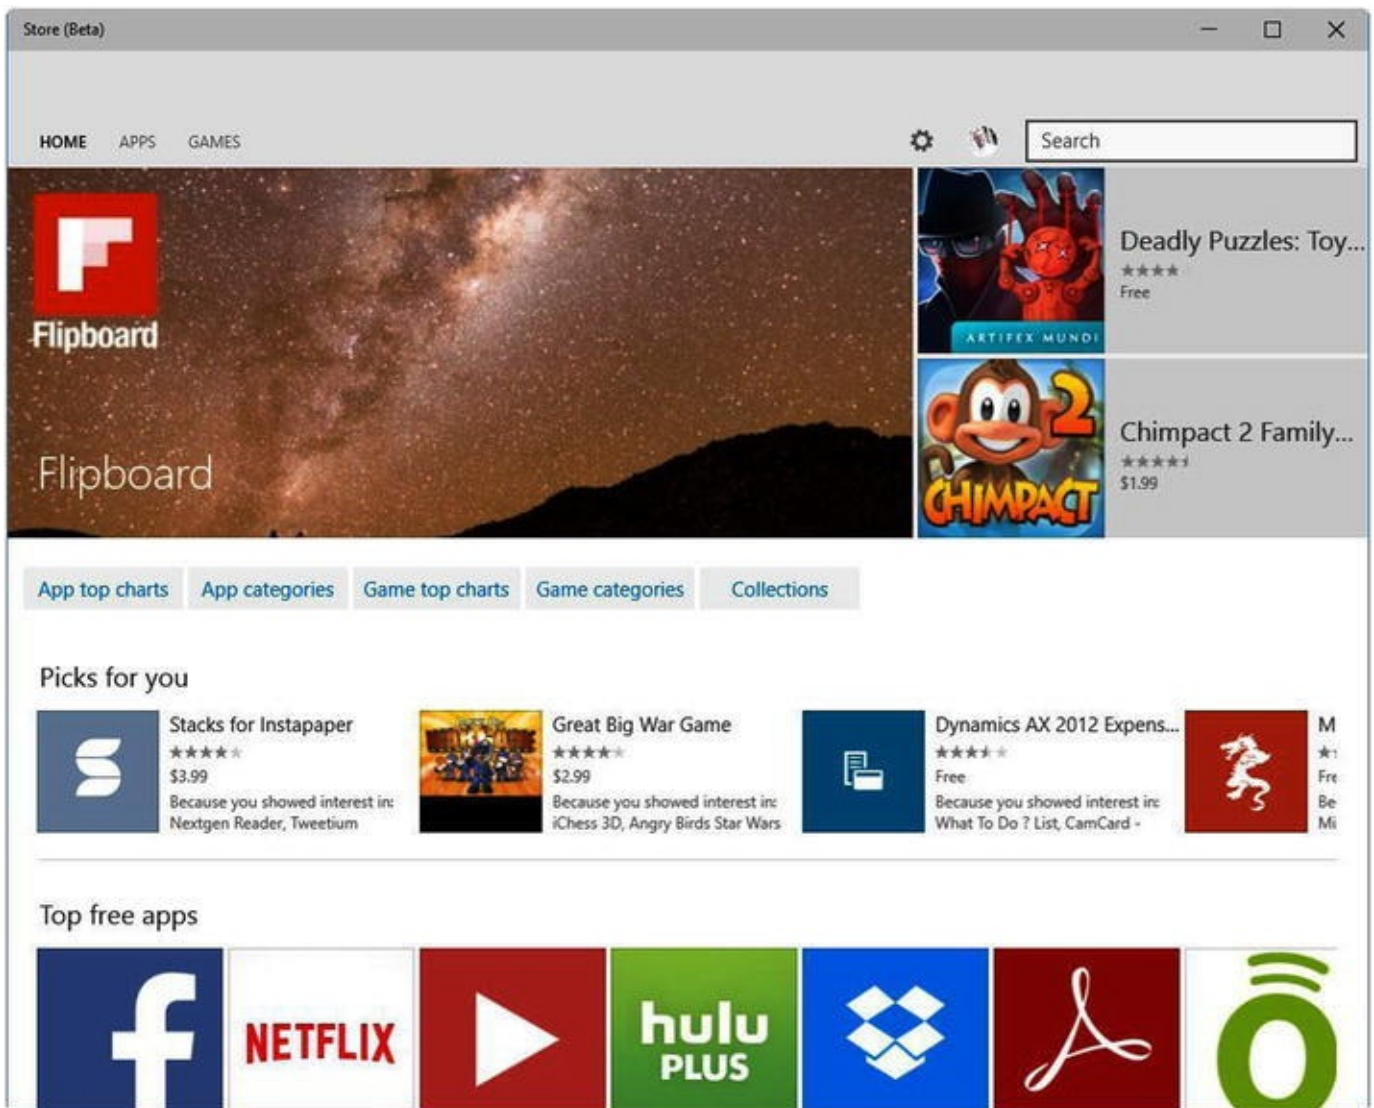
Store (Beta)

HOME APPS GAMES

Search

Flipboard

Flipboard

ARTIFEX MUNDI

Deadly Puzzles: Toy...
Free

2
CHIMPACT

Chimpact 2 Family...
$1.99

App top charts | App categories | Game top charts | Game categories | Collections

Picks for you

Stacks for Instapaper
$3.99
Because you showed interest in: Nextgen Reader, Tweetium

Great Big War Game
$2.99
Because you showed interest in: iChess 3D, Angry Birds Star Wars

Dynamics AX 2012 Expens...
Free
Because you showed interest in: What To Do ? List, CamCard -

M
Fre
Be
Mi

Top free apps

NETFLIX

hulu PLUS